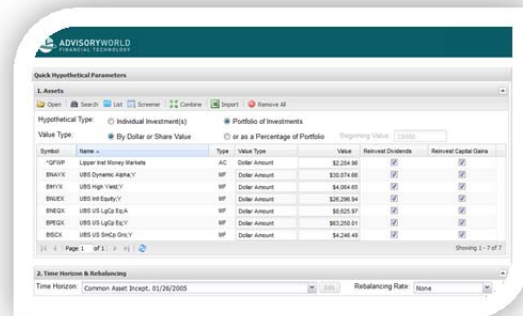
ADVISORYWORLD
FINANCIAL TECHNOLOGY

Quick Hypothetical Parameters

1. Assets

Open | Search | List | Screener | Combine | Import | Remove All

Hypothetical Type: Individual Investment(s) Portfolio of Investments

Value Type: By Dollar or Share Value or as a Percentage of Portfolio Beginning Value: 10000

| Symbol | Name | Type | Value Type | Value | Reinvest Dividends | Reinvest Capital Gains |
|---|---|---|---|---|---|---|
| ^QFWP | Lipper Inst Money Markets | AC | Dollar Amount | $2,204.96 | | |
| BNAYX | UBS Dynamic Alpha;Y | MF | Dollar Amount | $30,074.66 | | |
| BHYIX | UBS High Yield;Y | MF | Dollar Amount | $4,064.65 | | |
| BNUEX | UBS Intl Equity;Y | MF | Dollar Amount | $26,296.94 | | |
| BNEQX | UBS US LgCp Eq;A | MF | Dollar Amount | $8,625.97 | | |
| BPEQX | UBS US LgCp Eq;Y | MF | Dollar Amount | $63,250.01 | | |
| BISCX | UBS US SmCp Gro;Y | MF | Dollar Amount | $4,246.49 | | |

Page 1 of 1 Showing 1 - 7 of 7

2. Time Horizon & Rebalancing

Time Horizon: Common Asset Incept. 01/26/2005 Edit Rebalancing Rate: None